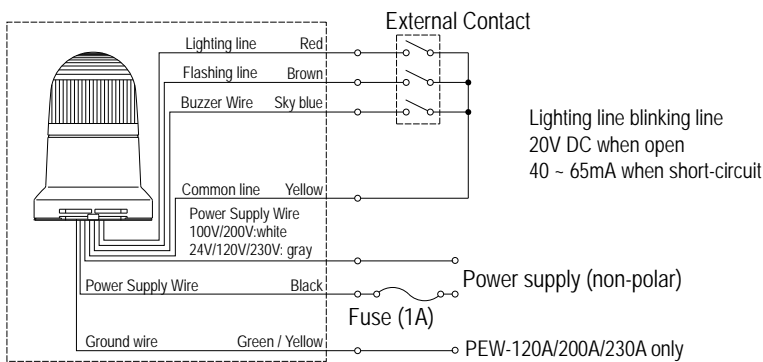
External Contact

Lighting line Red

Flashing line Brown

Buzzer Wire Sky blue

Lighting line blinking line
20V DC when open
40 ~ 65mA when short-circuit

Common line Yellow

Power Supply Wire
100V/200V:white
24V/120V/230V: gray

Power Supply Wire Black

Power supply (non-polar)

Fuse (1A)

Ground wire Green / Yellow

PEW-120A/200A/230A only